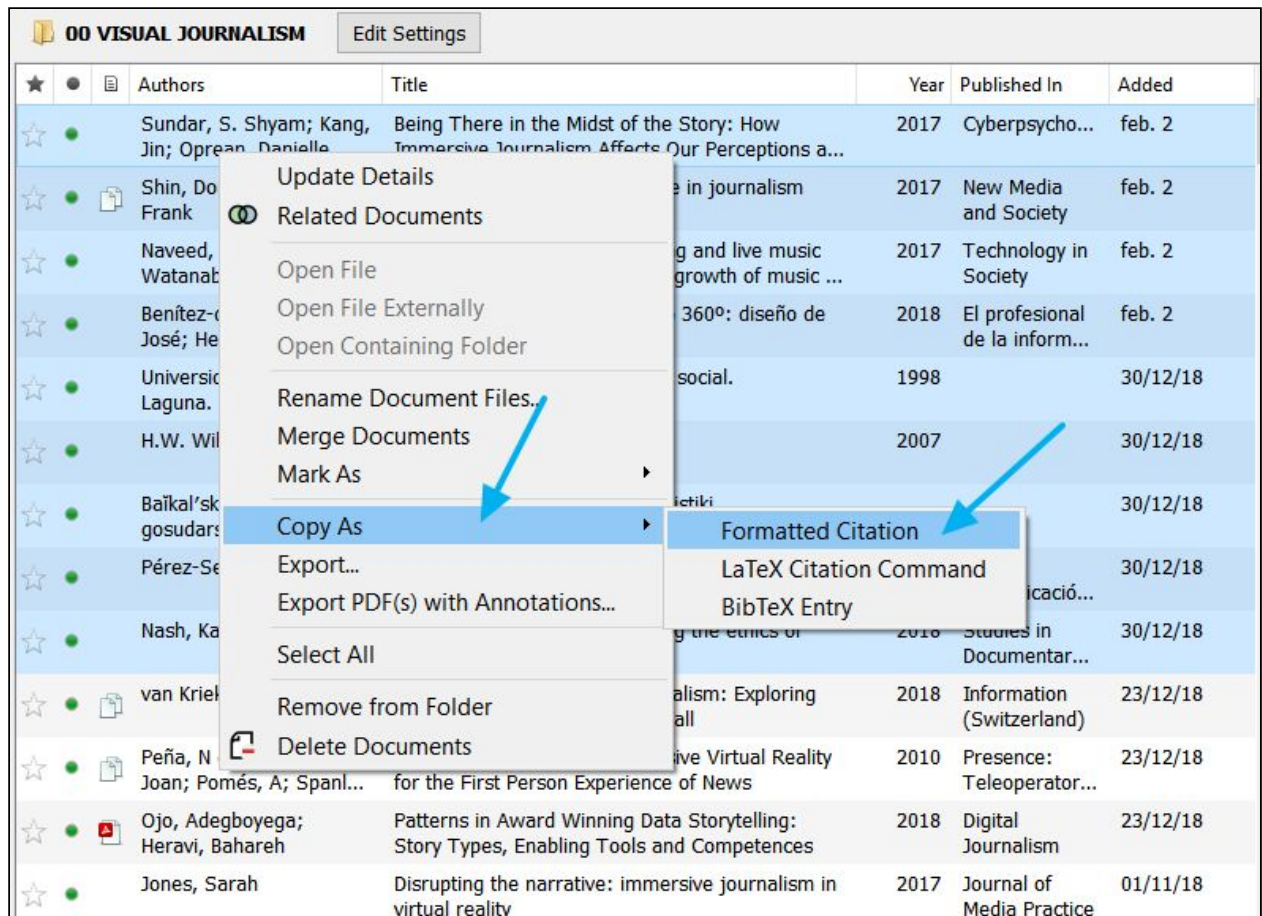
00 VISUAL JOURNALISM Edit Settings

| ★ | ● | | Authors | Title | Year | Published In | Added |
|---|---|---|---|---|---|---|---|
| | | | Sundar, S. Shyam; Kang, Jin; Oprean, Danielle | Being There in the Midst of the Story: How Immersive Journalism Affects Our Perceptions a... | 2017 | Cyberpsycho... | feb. 2 |
| | | | Shin, Do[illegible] Frank | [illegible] in journalism | 2017 | New Media and Society | feb. 2 |
| | | | Naveed, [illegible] Watanab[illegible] | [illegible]g and live music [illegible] growth of music ... | 2017 | Technology in Society | feb. 2 |
| | | | Benítez-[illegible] José; He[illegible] | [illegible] 360º: diseño de | 2018 | El profesional de la inform... | feb. 2 |
| | | | Universi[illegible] Laguna. | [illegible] social. | 1998 | | 30/12/18 |
| | | | H.W. Wil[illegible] | | 2007 | | 30/12/18 |
| | | | Baĭkal'sk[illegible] gosudars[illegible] | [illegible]istiki | | | 30/12/18 |
| | | | Pérez-Se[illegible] | | | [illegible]icació... | 30/12/18 |
| | | | Nash, Ka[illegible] | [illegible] the ethics of | 2018 | Studies in Documentar... | 30/12/18 |
| | | | van Kriek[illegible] | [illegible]alism: Exploring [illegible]all | 2018 | Information (Switzerland) | 23/12/18 |
| | | | Peña, N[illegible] Joan; Pomés, A; Spanl... | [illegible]ive Virtual Reality for the First Person Experience of News | 2010 | Presence: Teleoperator... | 23/12/18 |
| | | | Ojo, Adegboyega; Heravi, Bahareh | Patterns in Award Winning Data Storytelling: Story Types, Enabling Tools and Competences | 2018 | Digital Journalism | 23/12/18 |
| | | | Jones, Sarah | Disrupting the narrative: immersive journalism in virtual reality | 2017 | Journal of Media Practice | 01/11/18 |

Update Details
Related Documents
Open File
Open File Externally
Open Containing Folder
Rename Document Files...
Merge Documents
Mark As
Copy As
Export...
Export PDF(s) with Annotations...
Select All
Remove from Folder
Delete Documents

Formatted Citation
LaTeX Citation Command
BibTeX Entry